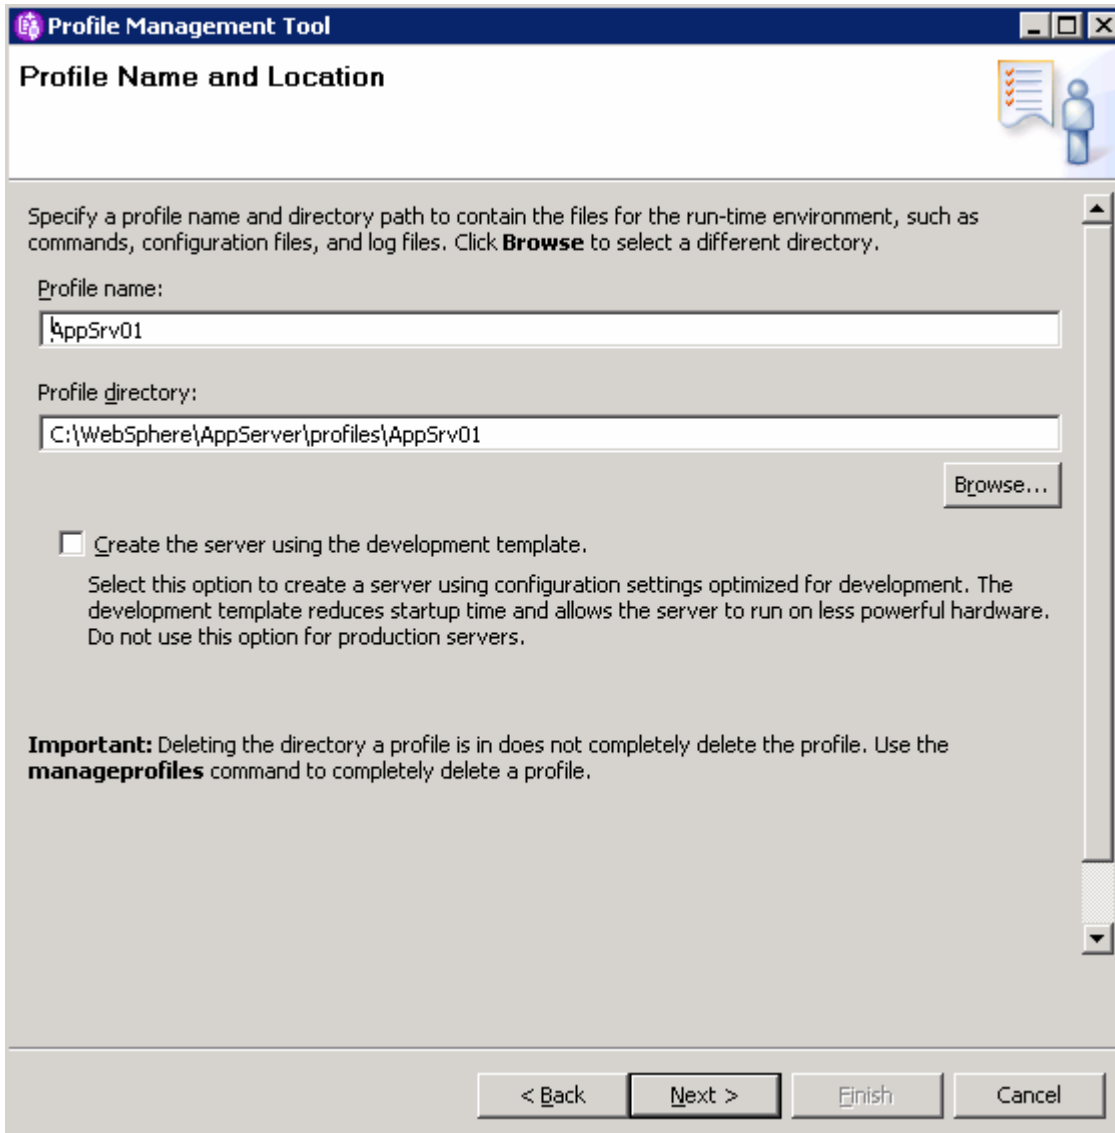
Profile Management Tool

Profile Name and Location

Specify a profile name and directory path to contain the files for the run-time environment, such as commands, configuration files, and log files. Click **Browse** to select a different directory.

Profile name:

AppSrv01

Profile directory:

C:\WebSphere\AppServer\profiles\AppSrv01

Browse...

Create the server using the development template.

Select this option to create a server using configuration settings optimized for development. The development template reduces startup time and allows the server to run on less powerful hardware. Do not use this option for production servers.

**Important:** Deleting the directory a profile is in does not completely delete the profile. Use the **manageprofiles** command to completely delete a profile.

< Back

Next >

Finish

Cancel